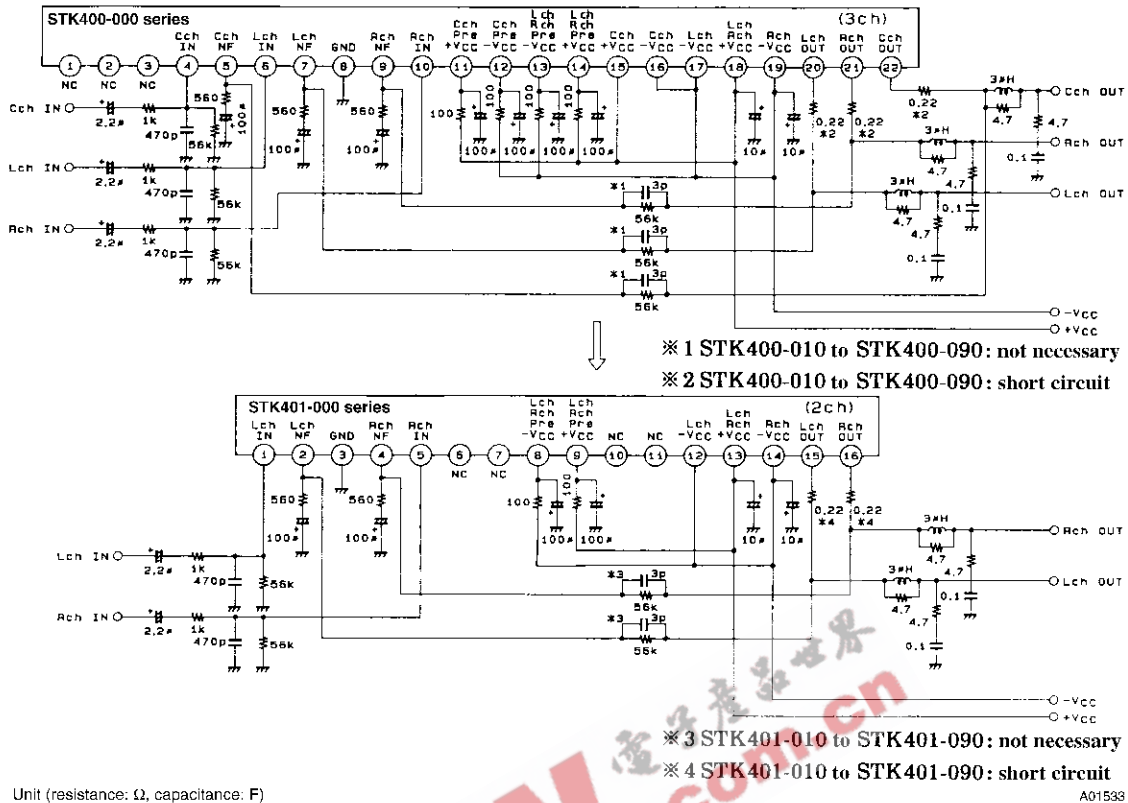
STK400-000 series

(3ch)

NC NC NC Cch IN Cch NF Lch IN Lch NF GND Rch NF Rch IN Cch Pre +Vcc Cch Pre -Vcc Lch Rch Pre -Vcc Lch Rch Pre +Vcc Cch +Vcc Cch -Vcc Lch -Vcc Lch Rch +Vcc Rch -Vcc Lch OUT Rch OUT Cch OUT

1 2 3 4 5 6 7 8 9 10 11 12 13 14 15 16 17 18 19 20 21 22

Cch IN 2.2μ 1k 470p 56k 560 100μ

Lch IN 2.2μ 1k 470p 56k 560 100μ

Rch IN 2.2μ 1k 470p 56k 560 100μ

100 100 100 100 100μ 100μ 100μ 100μ 10μ 10μ

0.22 ※2 0.22 ※2 0.22 ※2

3μH 4.7 Cch OUT 4.7 0.1

3μH 4.7 Rch OUT 4.7 0.1

3μH 4.7 Lch OUT 4.7 0.1

※1 3p 56k ※1 3p 56k ※1 3p 56k

-Vcc +Vcc

※1 STK400-010 to STK400-090: not necessary
※2 STK400-010 to STK400-090: short circuit

STK401-000 series

(2ch)

Lch IN Lch NF GND Rch NF Rch IN NC NC Lch Rch Pre -Vcc Lch Rch Pre +Vcc NC NC Lch -Vcc Lch Rch +Vcc Rch -Vcc Lch OUT Rch OUT

1 2 3 4 5 6 7 8 9 10 11 12 13 14 15 16

560 100μ 560 100μ 100 100 100μ 100μ 10μ 10μ 0.22 ※4 0.22 ※4

Lch IN 2.2μ 1k 470p 56k

Rch IN 2.2μ 1k 470p 56k

※3 3p 56k ※3 3p 56k

3μH 4.7 Rch OUT 4.7 0.1

3μH 4.7 Lch OUT 4.7 0.1

-Vcc +Vcc

※3 STK401-010 to STK401-090: not necessary
※4 STK401-010 to STK401-090: short circuit

Unit (resistance: Ω, capacitance: F)

A01533